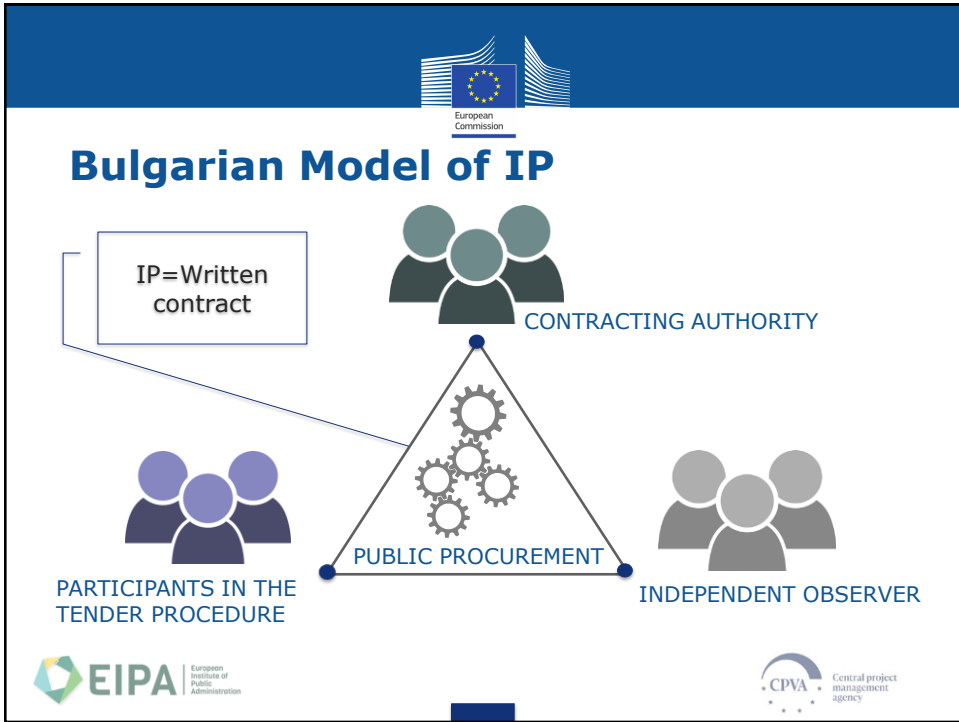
European Commission

Bulgarian Model of IP

IP=Written contract

CONTRACTING AUTHORITY

PUBLIC PROCUREMENT

PARTICIPANTS IN THE TENDER PROCEDURE

INDEPENDENT OBSERVER

EIPA European Institute of Public Administration

CPVA Central project management agency